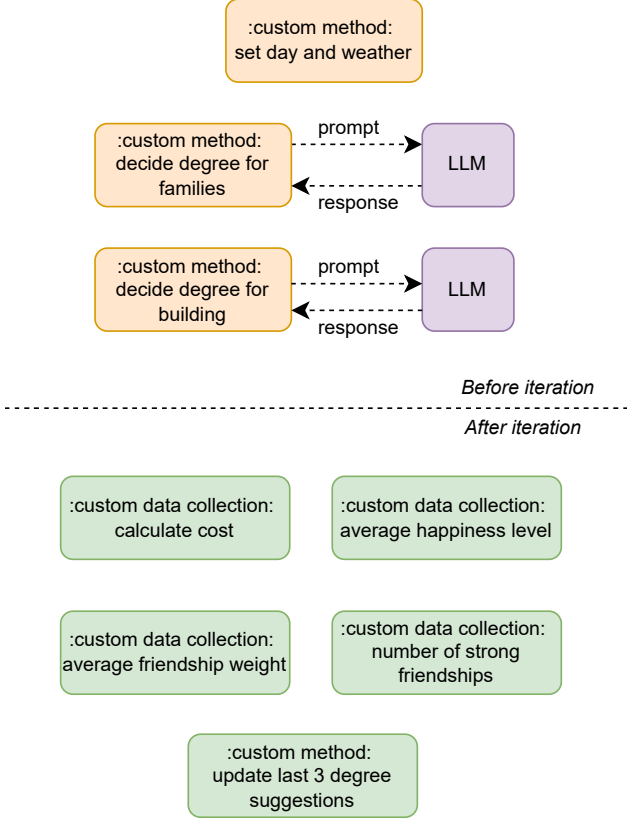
:custom method:
set day and weather

:custom method:
decide degree for
families

prompt

LLM

response

:custom method:
decide degree for
building

prompt

LLM

response

Before iteration

After iteration

:custom data collection:
calculate cost

:custom data collection:
average happiness level

:custom data collection:
average friendship weight

:custom data collection:
number of strong
friendships

:custom method:
update last 3 degree
suggestions